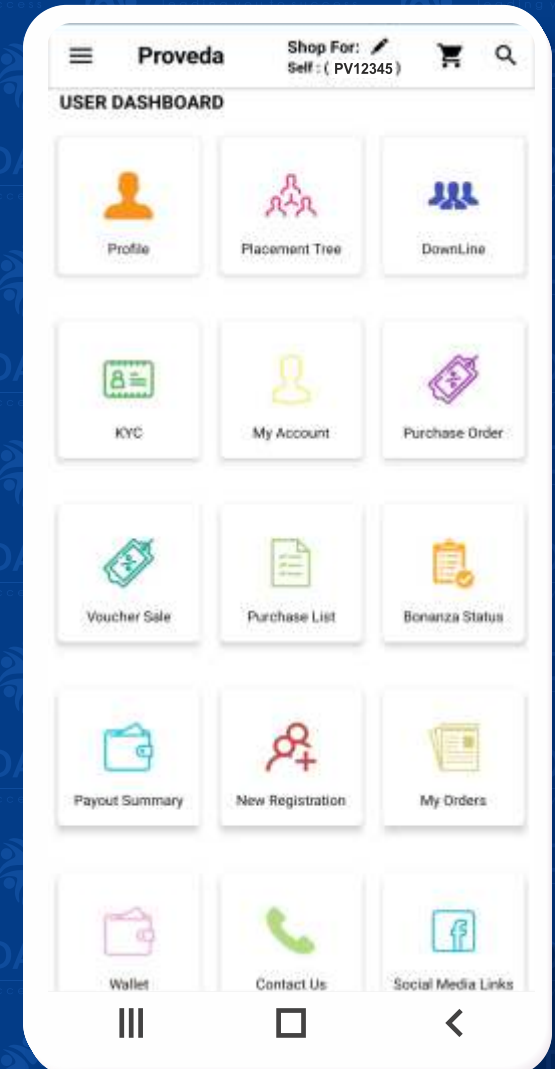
Proveda
Shop For:
Self : ( PV12345 )

USER DASHBOARD

Profile
Placement Tree
DownLine

KYC
My Account
Purchase Order

Voucher Sale
Purchase List
Bonanza Status

Payout Summary
New Registration
My Orders

Wallet
Contact Us
Social Media Links